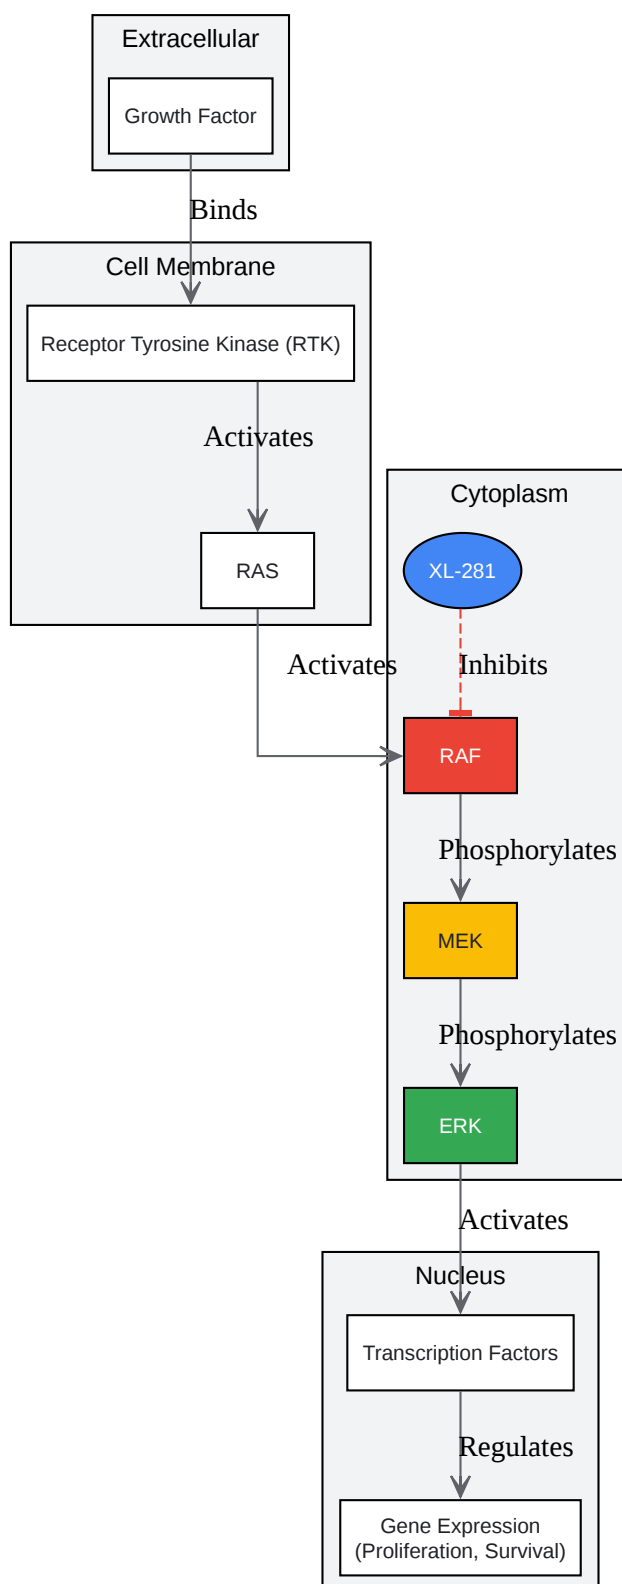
Extracellular

Growth Factor

Binds

Cell Membrane

Receptor Tyrosine Kinase (RTK)

Activates

RAS

Cytoplasm

XL-281

Activates

Inhibits

RAF

Phosphorylates

MEK

Phosphorylates

ERK

Activates

Nucleus

Transcription Factors

Regulates

Gene Expression (Proliferation, Survival)